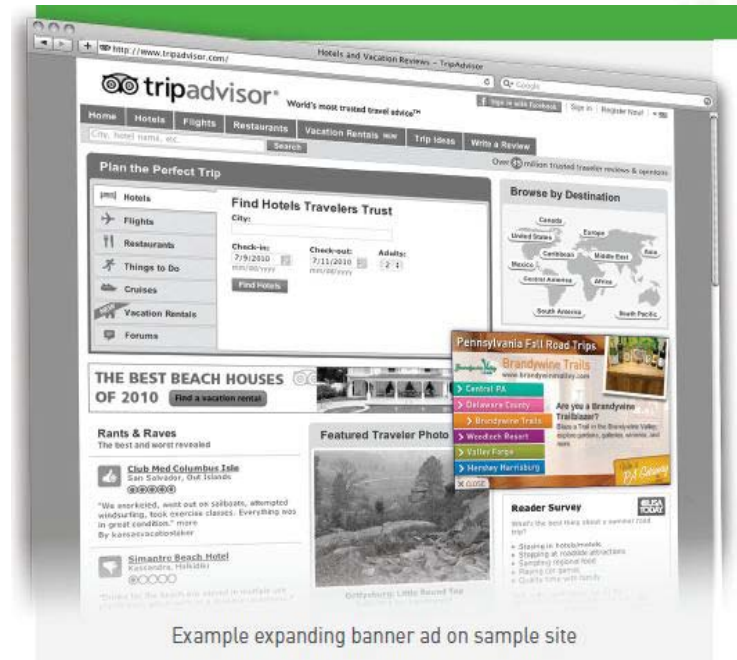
http://www.tripadvisor.com/

Hotels and Vacation Reviews – TripAdvisor

Google

tripadvisor® World's most trusted travel advice™

Sign in with Facebook | Sign in | Register Now!

Home | Hotels | Flights | Restaurants | Vacation Rentals NEW | Trip Ideas | Write a Review

City, hotel name, etc. Search

Over 45 million trusted traveler reviews & opinions

Plan the Perfect Trip

Hotels
Flights
Restaurants
Things to Do
Cruises
Vacation Rentals
Forums

Find Hotels Travelers Trust

City:

Check-in: 7/9/2010 mm/dd/yyyy

Check-out: 7/11/2010 mm/dd/yyyy

Adults: 2

Find Hotels

Browse by Destination

Canada
United States
Europe
Caribbean
Middle East
Asia
Mexico
Central America
Africa
South America
South Pacific

THE BEST BEACH HOUSES OF 2010 Find a vacation rental

Pennsylvania Fall Road Trips

Brandywine Trails
www.brandywinevalley.com

Central PA
Delaware County
Brandywine Trails
Woodloch Resort
Valley Forge
Hershey Harrisburg

Are you a Brandywine Trailblazer?

Blaze a Trail in the Brandywine Valley, explore gardens, galleries, wineries, and more.

PA Getaway

CLOSE

Rants & Raves
The best and worst revealed

Club Med Columbus Isle
San Salvador, Out Islands

"We snorkeled, went out on sailboats, attempted windsurfing, took exercise classes. Everything was in great condition." more
By kansasvacationtaker

Simantro Beach Hotel
Kassandra, Halkidiki

Featured Traveler Photo

Gettysburg: Little Round Top

Reader Survey

USA TODAY

What's the best thing about a summer road trip?

Example expanding banner ad on sample site